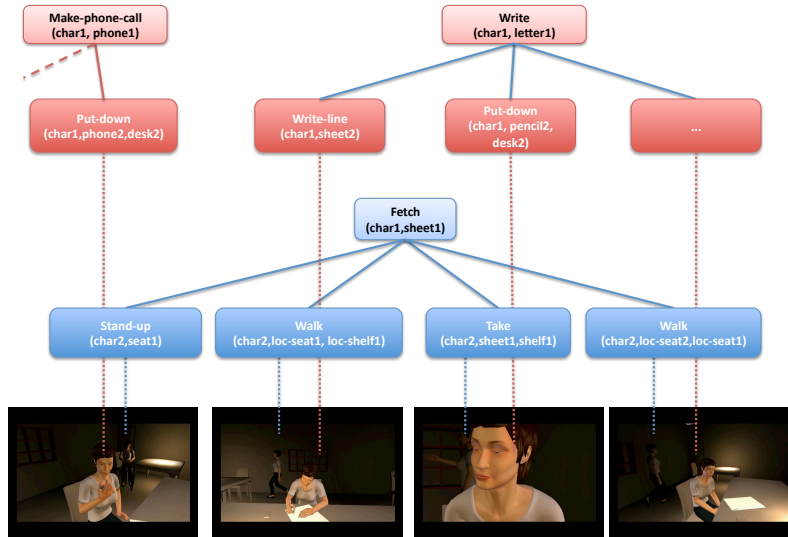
Make-phone-call
(char1, phone1)

Write
(char1, letter1)

Put-down
(char1,phone2,desk2)

Write-line
(char1,sheet2)

Put-down
(char1, pencil2, desk2)

...

Fetch
(char1,sheet1)

Stand-up
(char2,seat1)

Walk
(char2,loc-seat1, loc-shelf1)

Take
(char2,sheet1,shelf1)

Walk
(char2,loc-seat2,loc-seat1)